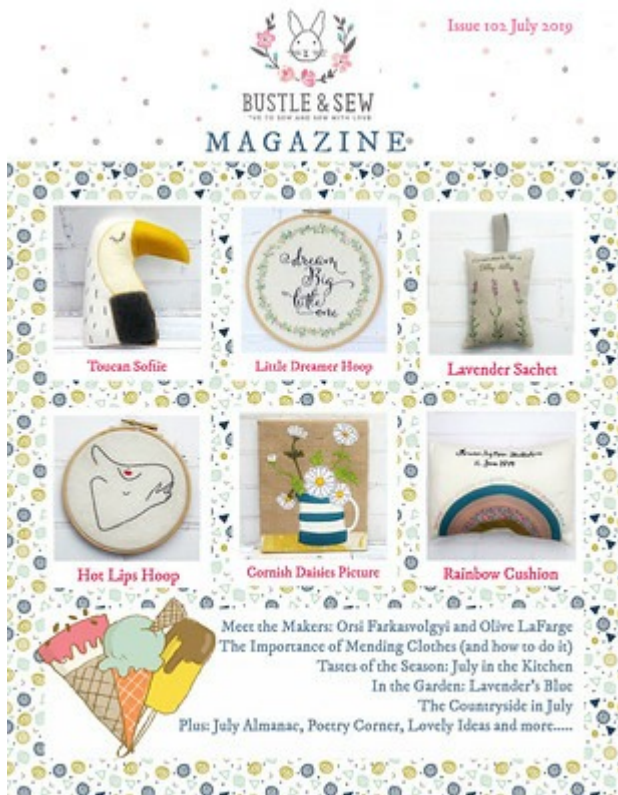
BUSTLE & SEW
"GO TO SEW AND SEW WITH LOVE"

Issue 102 July 2019

MAGAZINE

dream big little one

Toucan Sofiie

Little Dreamer Hoop

Lavender Sachet

Hot Lips Hoop

Cornish Daisies Picture

Rainbow Cushion

Meet the Makers: Orsi Farkasvolgyi and Olive LaFarge
The Importance of Mending Clothes (and how to do it)
Tastes of the Season: July in the Kitchen
In the Garden: Lavender's Blue
The Countryside in July
Plus: July Almanac, Poetry Corner, Lovely Ideas and more.....